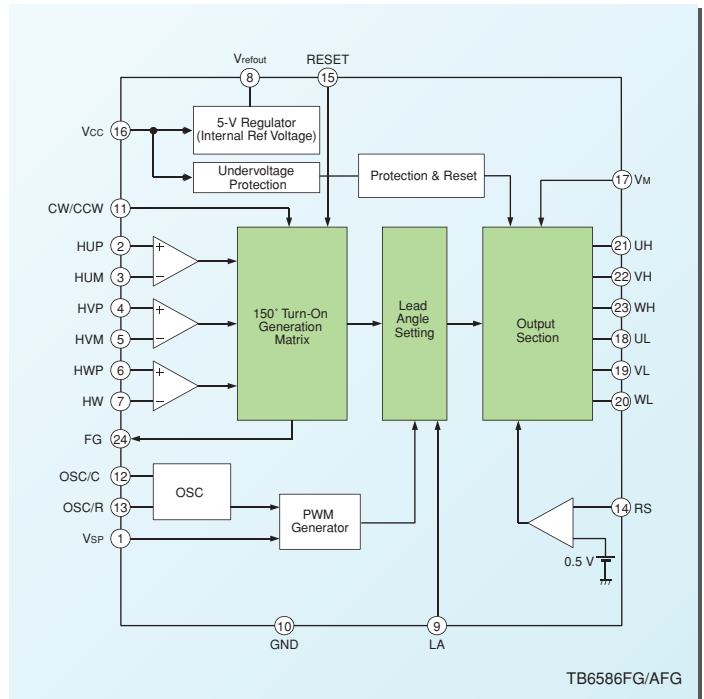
Vrefout
8
RESET
15

Vcc 16
5-V Regulator (Internal Ref Voltage)
Undervoltage Protection
Protection & Reset
17 VM

CW/CCW 11
HUP 2
HUM 3
HVP 4
HVM 5
HWP 6
HW 7
+
−
+
−
+
−

150˚ Turn-On Generation Matrix
Lead Angle Setting
Output Section

21 UH
22 VH
23 WH
18 UL
19 VL
20 WL

FG 24
OSC/C 12
OSC/R 13
OSC
PWM Generator
VSP 1
14 RS
0.5 V

10
GND
9
LA

TB6586FG/AFG